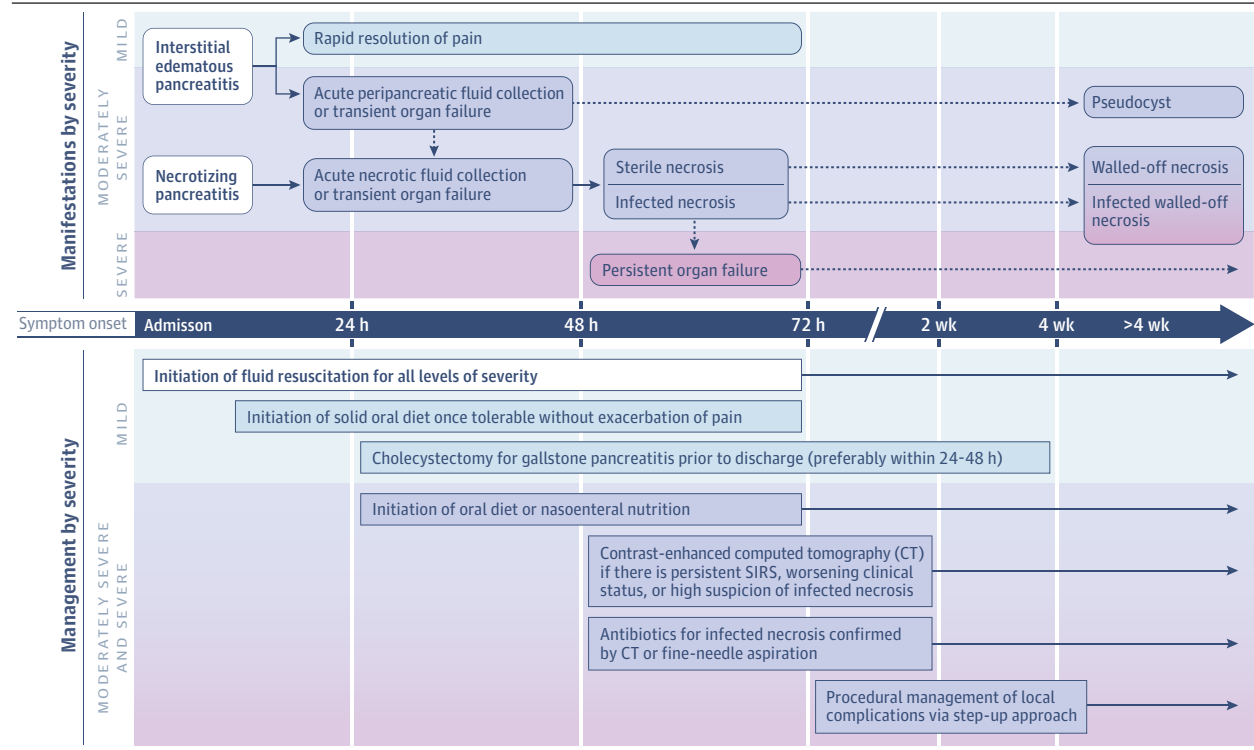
Manifestations by severity

MILD

MODERATELY SEVERE

SEVERE

Interstitial edematous pancreatitis

Rapid resolution of pain

Acute peripancreatic fluid collection or transient organ failure

Pseudocyst

Necrotizing pancreatitis

Acute necrotic fluid collection or transient organ failure

Sterile necrosis

Infected necrosis

Walled-off necrosis

Infected walled-off necrosis

Persistent organ failure

Symptom onset Admisson 24 h 48 h 72 h 2 wk 4 wk >4 wk

Management by severity

MILD

MODERATELY SEVERE AND SEVERE

Initiation of fluid resuscitation for all levels of severity

Initiation of solid oral diet once tolerable without exacerbation of pain

Cholecystectomy for gallstone pancreatitis prior to discharge (preferably within 24-48 h)

Initiation of oral diet or nasoenteral nutrition

Contrast-enhanced computed tomography (CT) if there is persistent SIRS, worsening clinical status, or high suspicion of infected necrosis

Antibiotics for infected necrosis confirmed by CT or fine-needle aspiration

Procedural management of local complications via step-up approach